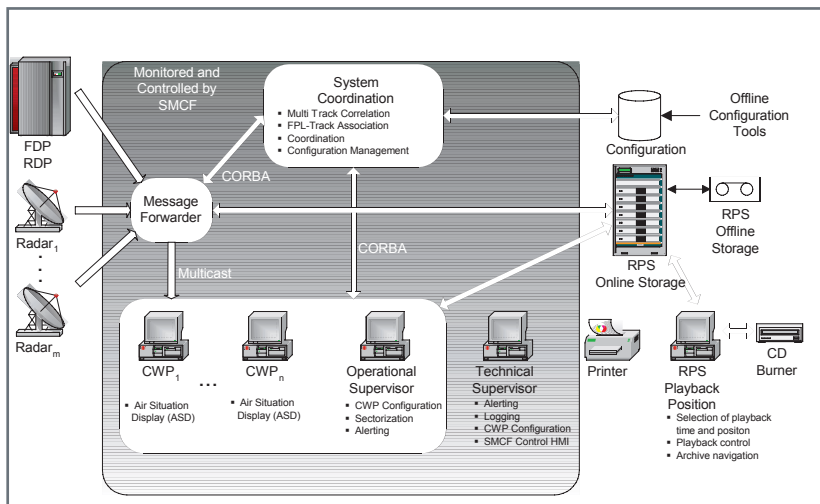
Monitored and Controlled by SMCF

System Coordination
- Multi Track Correlation
- FPL-Track Association
- Coordination
- Configuration Management

Offline Configuration Tools

Configuration

FDP RDP

Radar$_1$

Radar$_m$

Message Forwarder

CORBA

CORBA

Multicast

RPS Offline Storage

RPS Online Storage

CWP$_1$
- Air Situation Display (ASD)

...

CWP$_n$
- Air Situation Display (ASD)

Operational Supervisor
- CWP Configuration
- Sectorization
- Alerting

Technical Supervisor
- Alerting
- Logging
- CWP Configuration
- SMCF Control HMI

Printer

RPS Playback Position
- Selection of playback time and positon
- Playback control
- Archive navigation

CD Burner